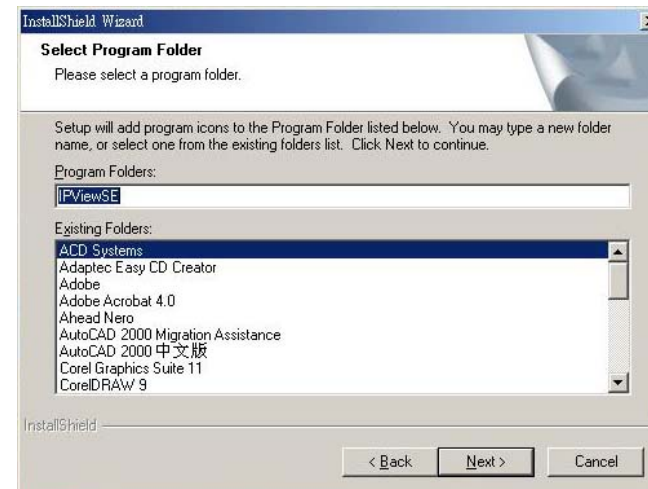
InstallShield Wizard

Select Program Folder

Please select a program folder.

Setup will add program icons to the Program Folder listed below. You may type a new folder name, or select one from the existing folders list. Click Next to continue.

Program Folders:

IPViewSE

Existing Folders:

ACD Systems
Adaptec Easy CD Creator
Adobe
Adobe Acrobat 4.0
Ahead Nero
AutoCAD 2000 Migration Assistance
AutoCAD 2000 中文版
Corel Graphics Suite 11
CorelDRAW 9

InstallShield

< Back

Next >

Cancel